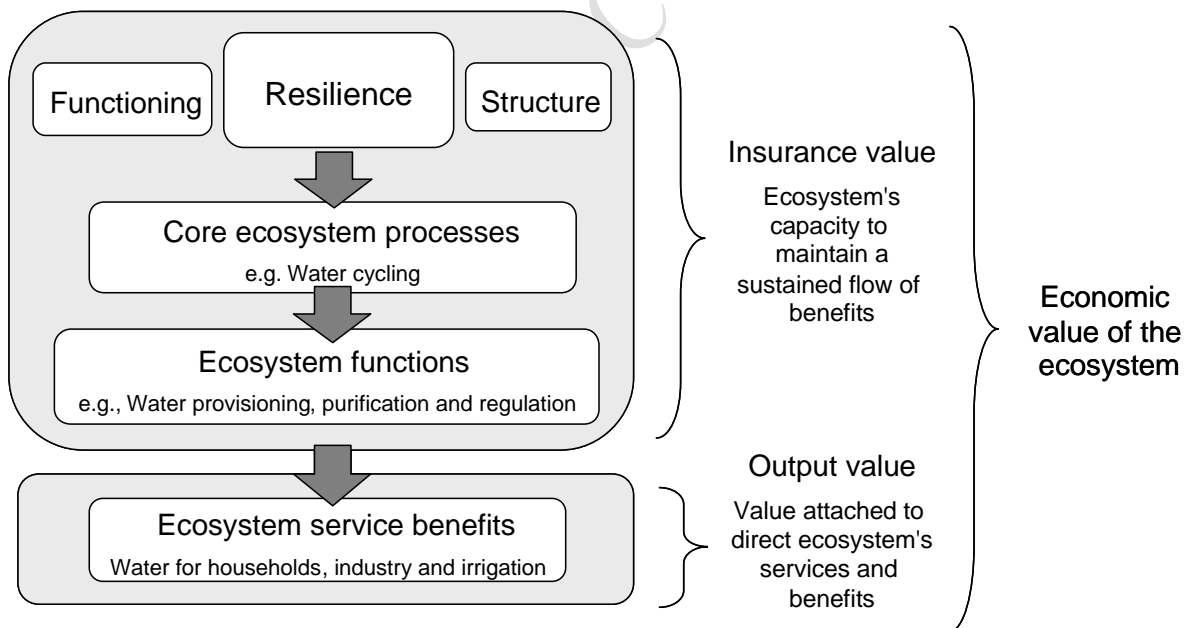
Functioning

Resilience

Structure

Core ecosystem processes

e.g. Water cycling

Ecosystem functions

e.g., Water provisioning, purification and regulation

Ecosystem service benefits

Water for households, industry and irrigation

Insurance value

Ecosystem's capacity to maintain a sustained flow of benefits

Output value

Value attached to direct ecosystem's services and benefits

Economic value of the ecosystem